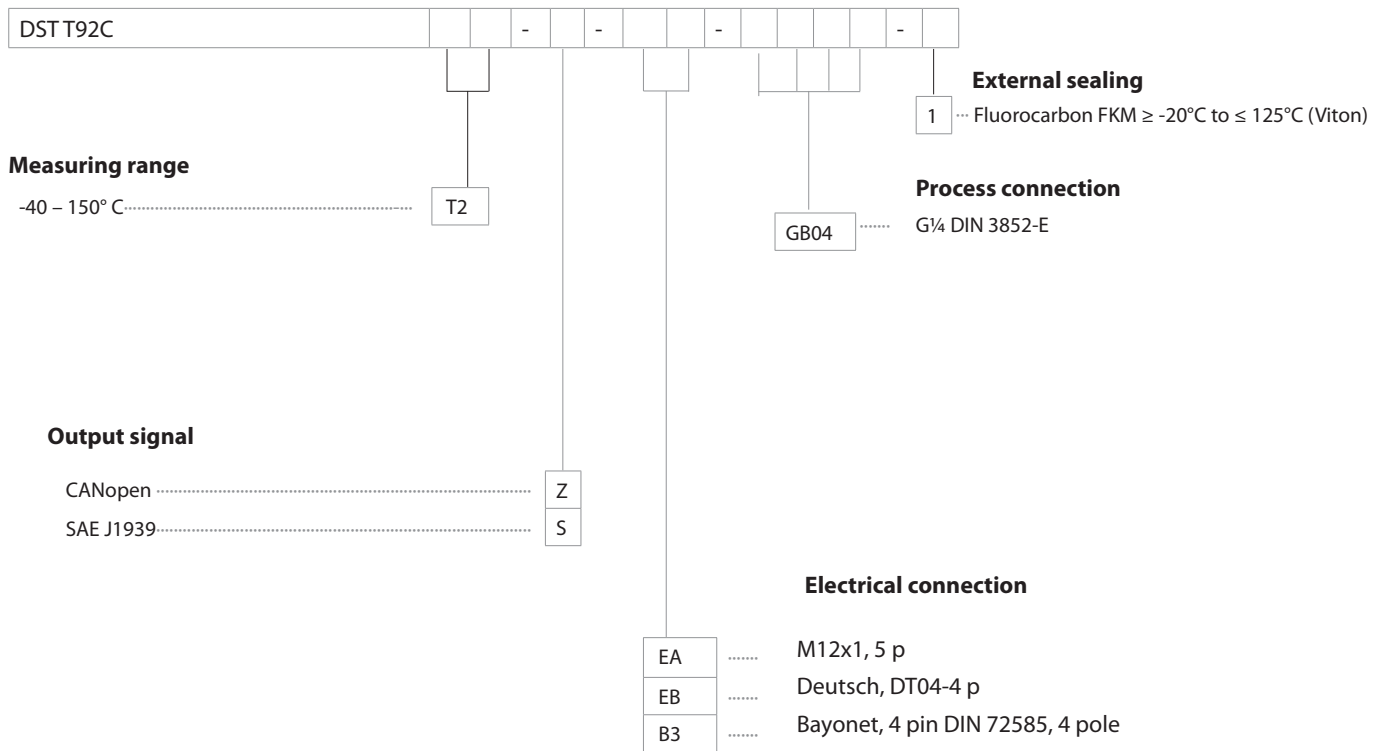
DST T92C - - - -

External sealing

1 Fluorocarbon FKM ≥ -20°C to ≤ 125°C (Viton)

Measuring range

-40 – 150° C T2

Process connection

GB04 G¼ DIN 3852-E

Output signal

CANopen Z
SAE J1939 S

Electrical connection

EA M12x1, 5 p
EB Deutsch, DT04-4 p
B3 Bayonet, 4 pin DIN 72585, 4 pole